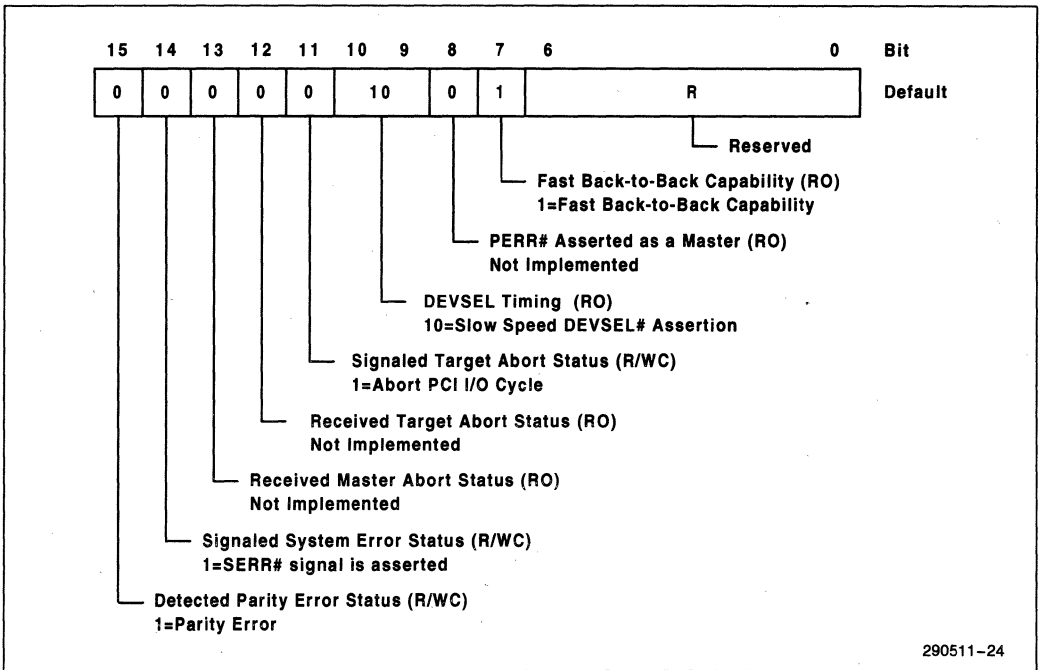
| 15 | 14 | 13 | 12 | 11 | 10 9 | 8 | 7 | 6 0 | Bit |
|---|---|---|---|---|---|---|---|---|---|
| 0 | 0 | 0 | 0 | 0 | 10 | 0 | 1 | R | Default |

Reserved

Fast Back-to-Back Capability (RO)
1=Fast Back-to-Back Capability

PERR# Asserted as a Master (RO)
Not Implemented

DEVSEL Timing (RO)
10=Slow Speed DEVSEL# Assertion

Signaled Target Abort Status (R/WC)
1=Abort PCI I/O Cycle

Received Target Abort Status (RO)
Not Implemented

Received Master Abort Status (RO)
Not Implemented

Signaled System Error Status (R/WC)
1=SERR# signal is asserted

Detected Parity Error Status (R/WC)
1=Parity Error

290511–24